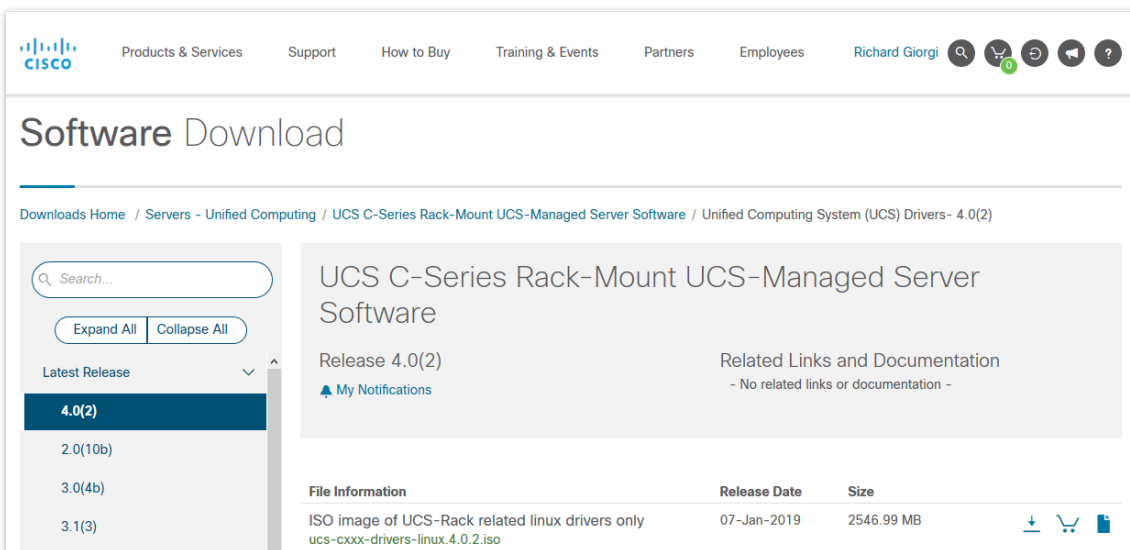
CISCO

Products & Services Support How to Buy Training & Events Partners Employees Richard Giorgi 0

Software Download

Downloads Home / Servers - Unified Computing / UCS C-Series Rack-Mount UCS-Managed Server Software / Unified Computing System (UCS) Drivers- 4.0(2)

Search...

Expand All Collapse All

Latest Release

4.0(2)

2.0(10b)

3.0(4b)

3.1(3)

UCS C-Series Rack-Mount UCS-Managed Server Software

Release 4.0(2)

My Notifications

Related Links and Documentation

- No related links or documentation -

| File Information | Release Date | Size |
|---|---|---|
| ISO image of UCS-Rack related linux drivers only ucs-cxxx-drivers-linux.4.0.2.iso | 07-Jan-2019 | 2546.99 MB |